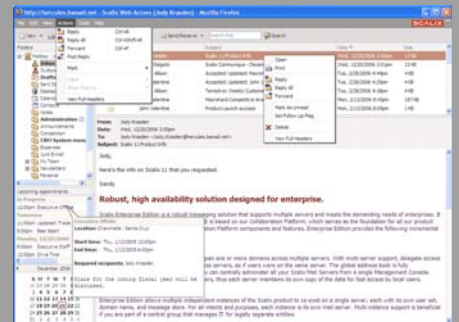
http://hercules.bansil.net - Scalix Web Access (Jody Kraeden) - Mozilla Firefox
File Edit View Actions Tools Help
SCALIX
Reply Ctrl+R
Reply All Ctrl+Shift+R
Forward Ctrl+F
Post Reply
Mark
Label
Show Thread
View Full Headers
Send/Receive
Folders
Inbox
Subject
Scalix 11 Product Info
Accepted: Updated: Planning
Accepted Updated: Recorr
Accepted: Updated: Team M
Macrohard Competitive Ana
Macrohard Competitive Ana
Open
Print
Reply
Reply All
Forward
Mark As Unread
Set Follow Up Flag
Delete
View Full Headers
Administration
Announcements
Competition
CRM System mess
Expenses
Just Advised
My Team
Newsletters
Personal
Upcoming Appointments
In Progress
Tomorrow
Monday
December 2006
From: Jody Kraeden
To: Jody Kraeden <jody.kraeden@hercules.bansil.net>
Subject: Scalix 11 Product Info
Hi there,
Here's the info on Scalix 11 that you requested.
Sandy
Robust, high availability solution designed for enterprise.
Scalix Enterprise Edition is a robust messaging solution that supports multiple servers and meets the demanding needs of enterprises.
Location:
Start Time:
End Time:
Required recipients:
Enterprise Edition allows multiple independent instances of the Scalix product to co-exist on a single server, each with its own user set, domain name, and message store.